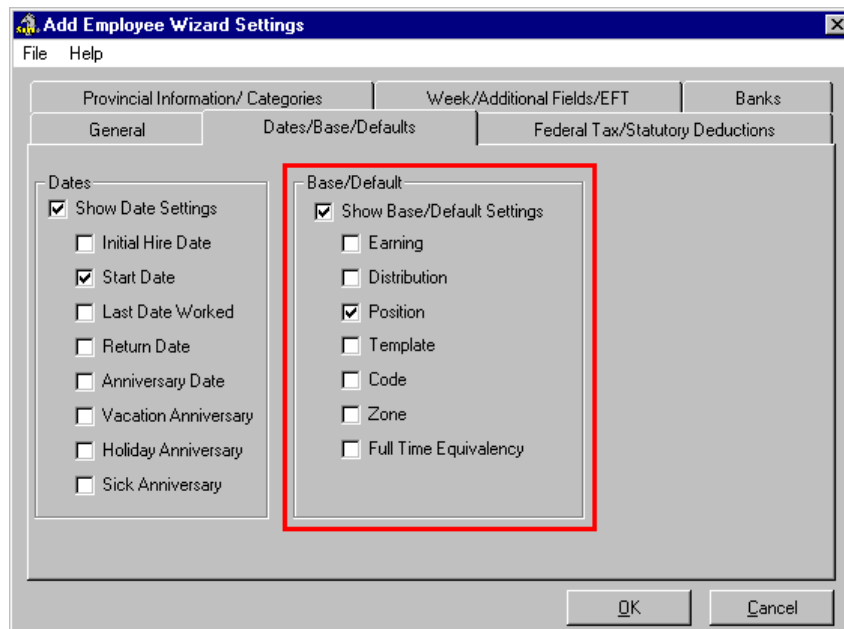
Add Employee Wizard Settings

File Help

Provincial Information/ Categories
Week/Additional Fields/EFT
Banks
General
Dates/Base/Defaults
Federal Tax/Statutory Deductions

Dates
Show Date Settings
Initial Hire Date
Start Date
Last Date Worked
Return Date
Anniversary Date
Vacation Anniversary
Holiday Anniversary
Sick Anniversary

Base/Default
Show Base/Default Settings
Earning
Distribution
Position
Template
Code
Zone
Full Time Equivalency

OK
Cancel